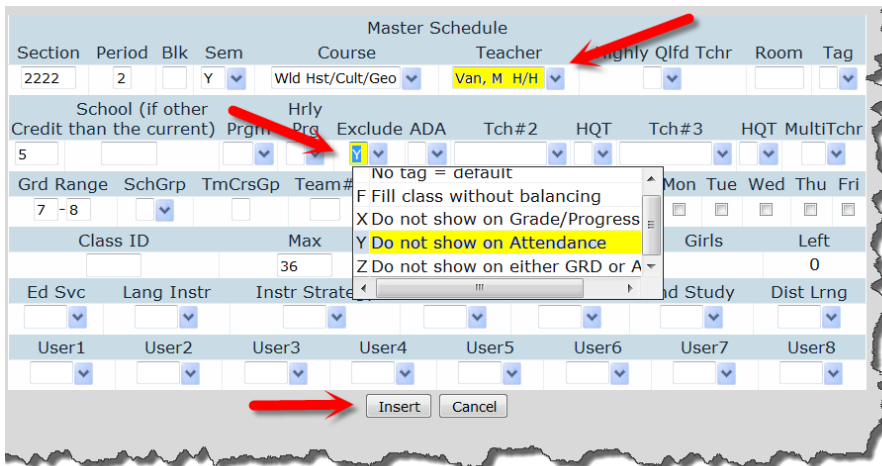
Master Schedule

Section Period Blk Sem Course Teacher Highly Qlfd Tchr Room Tag

2222 2 Y Wld Hst/Cult/Geo Van, M H/H

School (if other Credit than the current) Prgm Hrly Prg Exclude ADA Tch#2 HQT Tch#3 HQT MultiTchr

5 Y

No tag = default
F Fill class without balancing
X Do not show on Grade/Progress
Y Do not show on Attendance
Z Do not show on either GRD or A

Grd Range SchGrp TmCrsGp Team# Mon Tue Wed Thu Fri

7 - 8

Class ID Max Girls Left

36 0

Ed Svc Lang Instr Instr Strate nd Study Dist Lrng

User1 User2 User3 User4 User5 User6 User7 User8

Insert Cancel